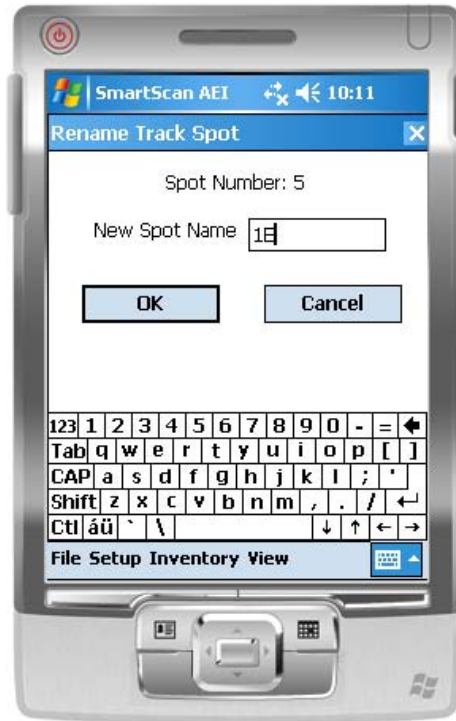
SmartScan AEI 10:11

Rename Track Spot

Spot Number: 5

New Spot Name 1E

OK

Cancel

| 123 | 1 | 2 | 3 | 4 | 5 | 6 | 7 | 8 | 9 | 0 | - | = | ← |
|---|---|---|---|---|---|---|---|---|---|---|---|---|---|
| Tab | q | w | e | r | t | y | u | i | o | p | [ | ] | |
| CAP | a | s | d | f | g | h | j | k | l | ; | ' | | |
| Shift | z | x | c | v | b | n | m | , | . | / | ↵ | | |
| Ctl | áü | ` | \ | | | ↓ | ↑ | ← | → | | | | |

File Setup Inventory View